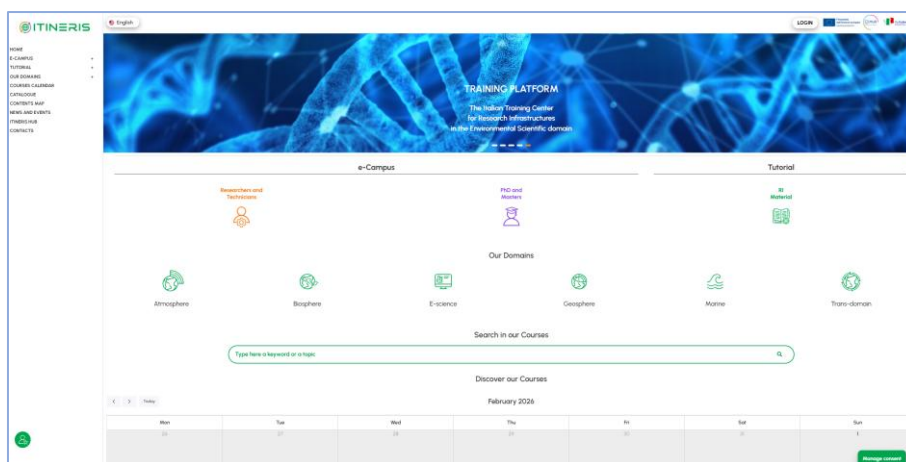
ITINERIS

English

LOGIN

HOME
E-CAMPUS
TUTORIAL
OUR DOMAINS
COURSES CALENDAR
CATALOGUE
CONTENTS MAP
NEWS AND EVENTS
ITINERIS HUB
CONTACTS

TRAINING PLATFORM

The Italian Training Center for Research Infrastructures in the Environmental Scientific domain

e-Campus

Tutorial

Researchers and Technicians

PhD and Masters

RI Material

Our Domains

Atmosphere

Biosphere

E-science

Geosphere

Marine

Trans-domain

Search in our Courses

Type here a keyword or a topic

Discover our Courses

Today

February 2026

| Mon | Tue | Wed | Thu | Fri | Sat | Sun |
|---|---|---|---|---|---|---|
| 26 | 27 | 28 | 29 | 30 | 31 | 1 |

Manage consent